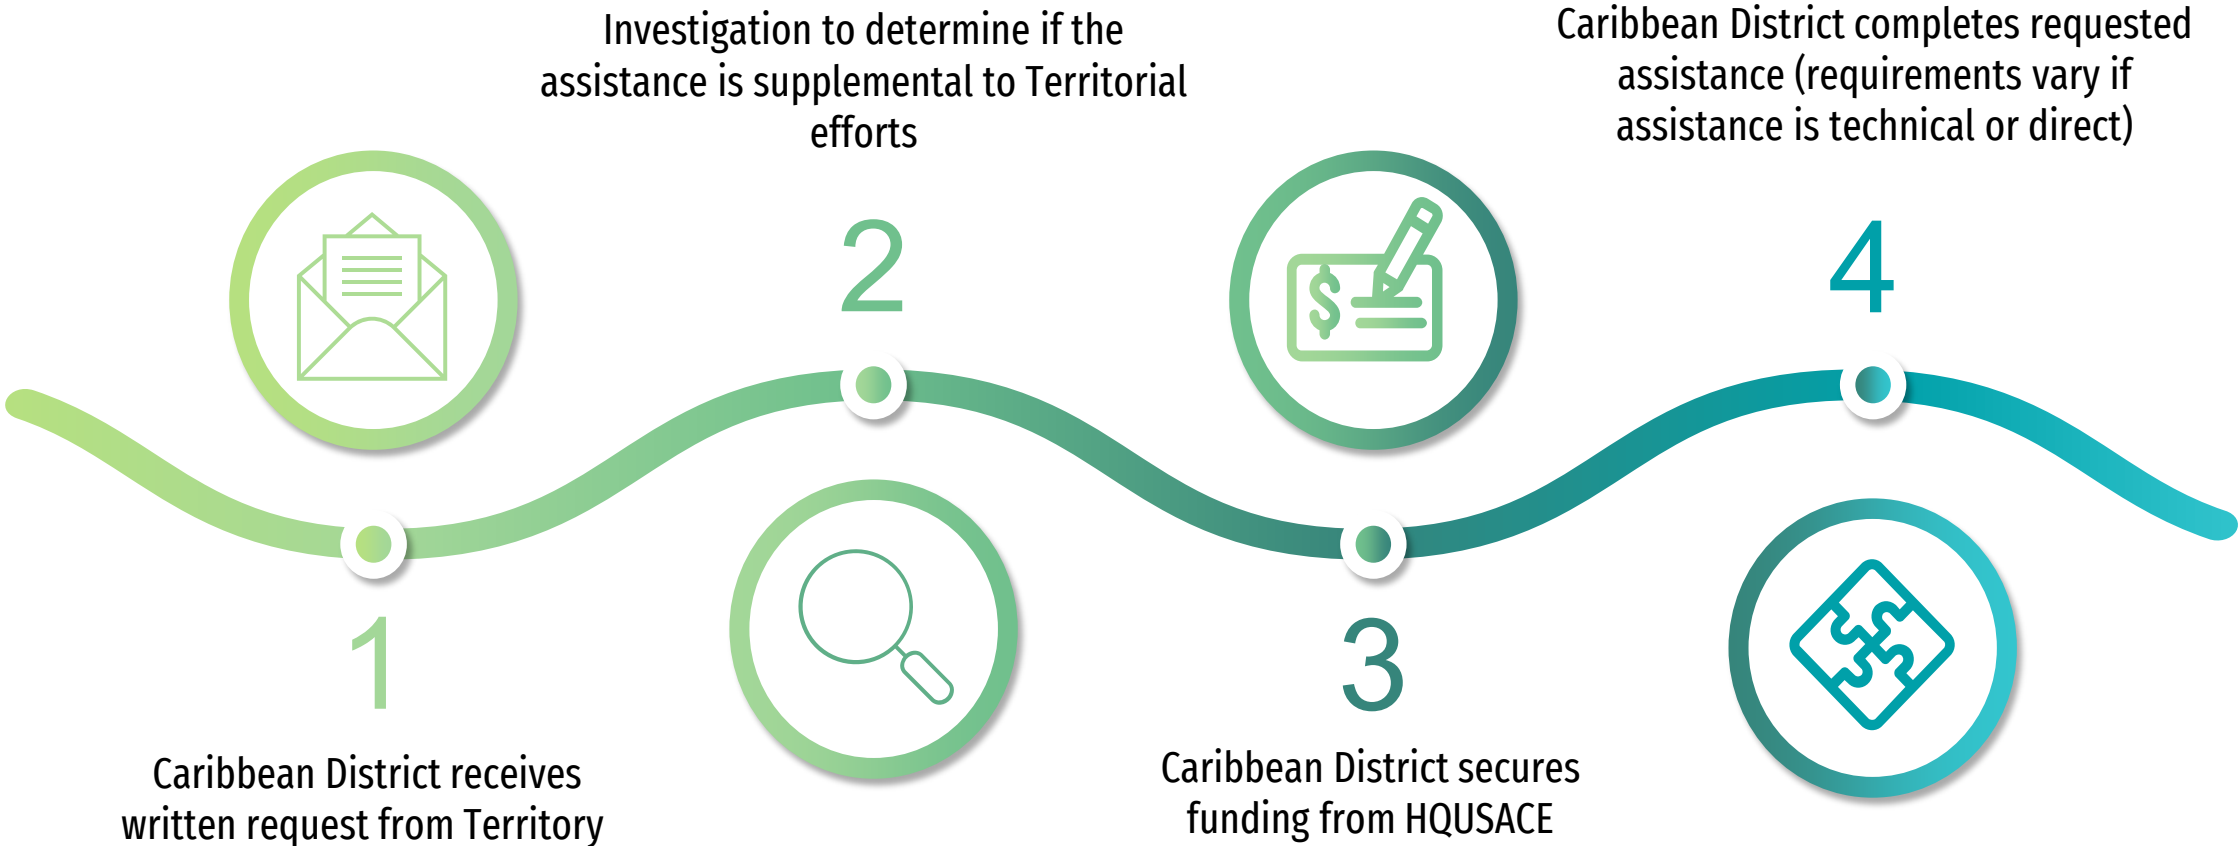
1

Caribbean District receives written request from Territory

2

Investigation to determine if the assistance is supplemental to Territorial efforts

3

Caribbean District secures funding from HQUSACE

4

Caribbean District completes requested assistance (requirements vary if assistance is technical or direct)

$